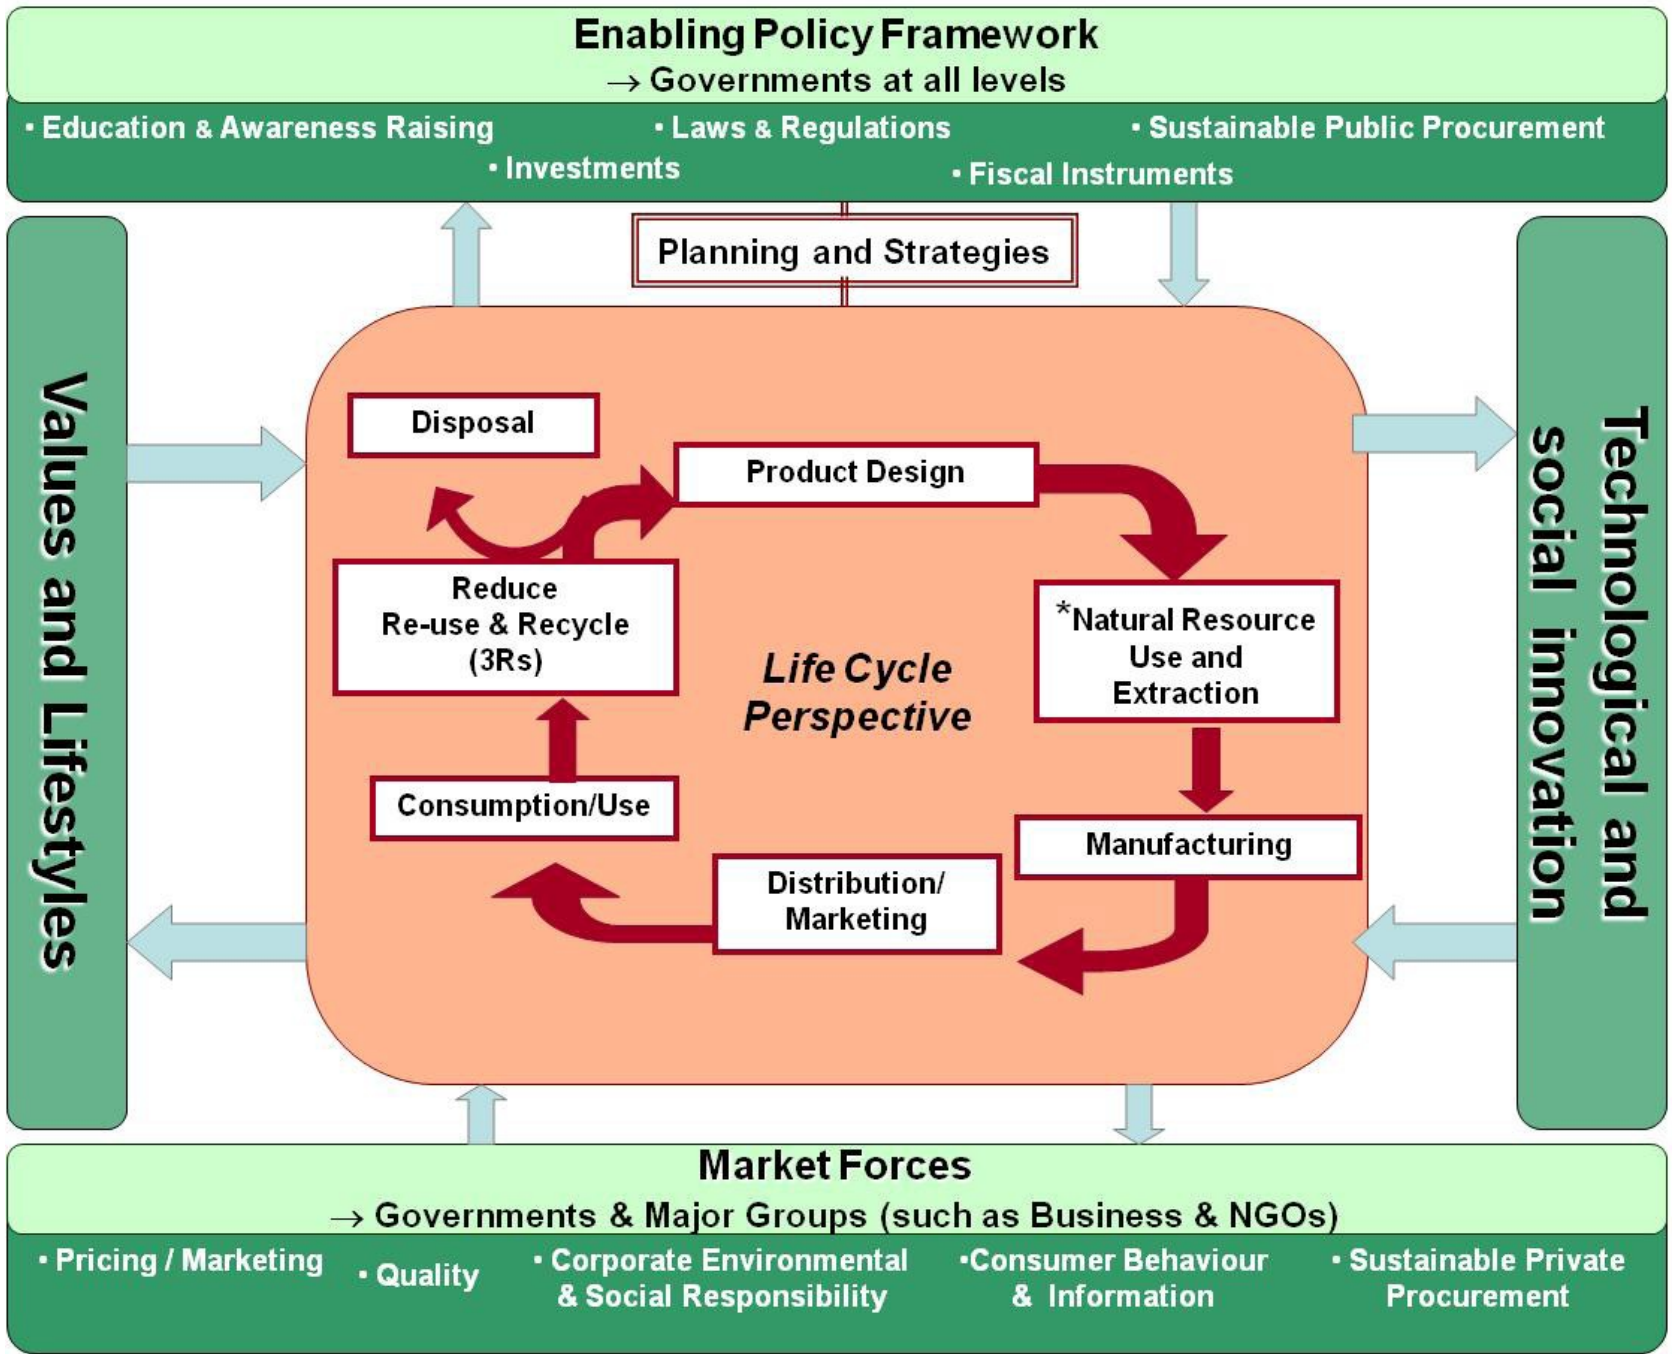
Enabling Policy Framework
→ Governments at all levels

• Education & Awareness Raising
• Laws & Regulations
• Sustainable Public Procurement
• Investments
• Fiscal Instruments

Planning and Strategies

Values and Lifestyles

Technological and social innovation

Disposal

Product Design

Reduce Re-use & Recycle (3Rs)

*Natural Resource Use and Extraction

Life Cycle Perspective

Consumption/Use

Manufacturing

Distribution/ Marketing

Market Forces
→ Governments & Major Groups (such as Business & NGOs)

• Pricing / Marketing
• Quality
• Corporate Environmental & Social Responsibility
•Consumer Behaviour & Information
• Sustainable Private Procurement